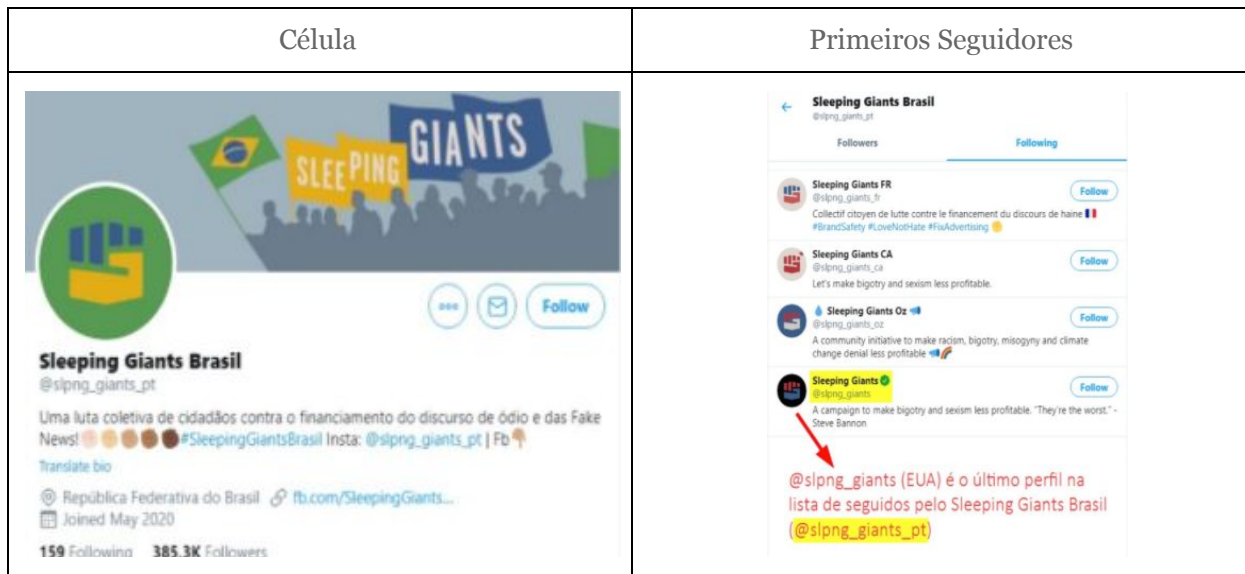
| Célula | Primeiros Seguidores |
|---|---|
| SLEEPING GIANTS<br>Follow<br>**Sleeping Giants Brasil**<br>@slpng_giants_pt<br>Uma luta coletiva de cidadãos contra o financiamento do discurso de ódio e das Fake News! #SleepingGiantsBrasil Insta: @slpng_giants_pt \| Fb<br>Translate bio<br>República Federativa do Brasil fb.com/SleepingGiants...<br>Joined May 2020<br>159 Following 385.3K Followers | **Sleeping Giants Brasil**<br>@slpng_giants_pt<br>Followers Following<br>**Sleeping Giants FR** @slpng_giants_fr Follow<br>Collectif citoyen de lutte contre le financement du discours de haine #BrandSafety #LoveNotHate #FixAdvertising<br>**Sleeping Giants CA** @slpng_giants_ca Follow<br>Let's make bigotry and sexism less profitable.<br>**Sleeping Giants Oz** @slpng_giants_oz Follow<br>A community initiative to make racism, bigotry, misogyny and climate change denial less profitable<br>**Sleeping Giants** @slpng_giants Follow<br>A campaign to make bigotry and sexism less profitable. "They're the worst." - Steve Bannon<br>@slpng_giants (EUA) é o último perfil na lista de seguidos pelo Sleeping Giants Brasil (@slpng_giants_pt) |